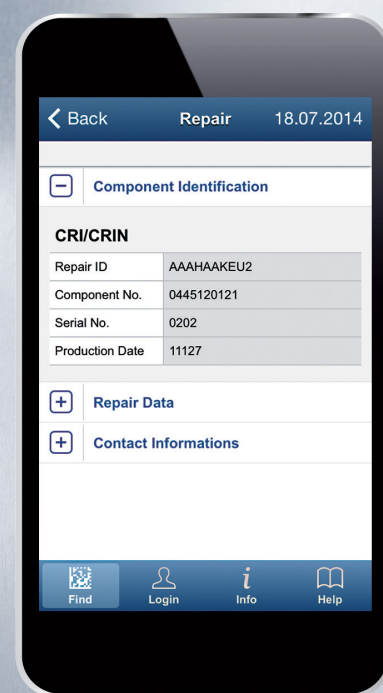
Back Repair 18.07.2014

Component Identification

CRI/CRIN

| Repair ID | AAAHAAKEU2 |
|---|---|
| Component No. | 0445120121 |
| Serial No. | 0202 |
| Production Date | 11127 |

Repair Data

Contact Informations

Find Login Info Help